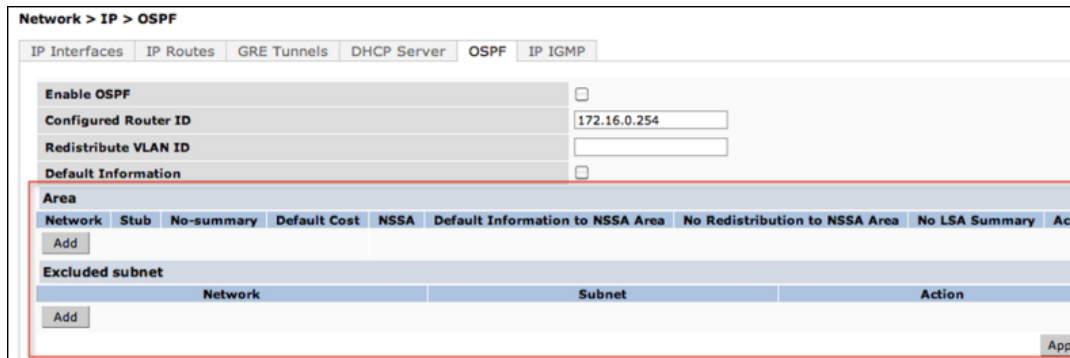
Network > IP > OSPF

IP Interfaces | IP Routes | GRE Tunnels | DHCP Server | OSPF | IP IGMP

| Enable OSPF | ☐ |
|---|---|
| Configured Router ID | 172.16.0.254 |
| Redistribute VLAN ID | |
| Default Information | ☐ |

Area

| Network | Stub | No-summary | Default Cost | NSSA | Default Information to NSSA Area | No Redistribution to NSSA Area | No LSA Summary | Ac |
|---|---|---|---|---|---|---|---|---|

Add

Excluded subnet

| Network | Subnet | Action |
|---|---|---|

Add

App